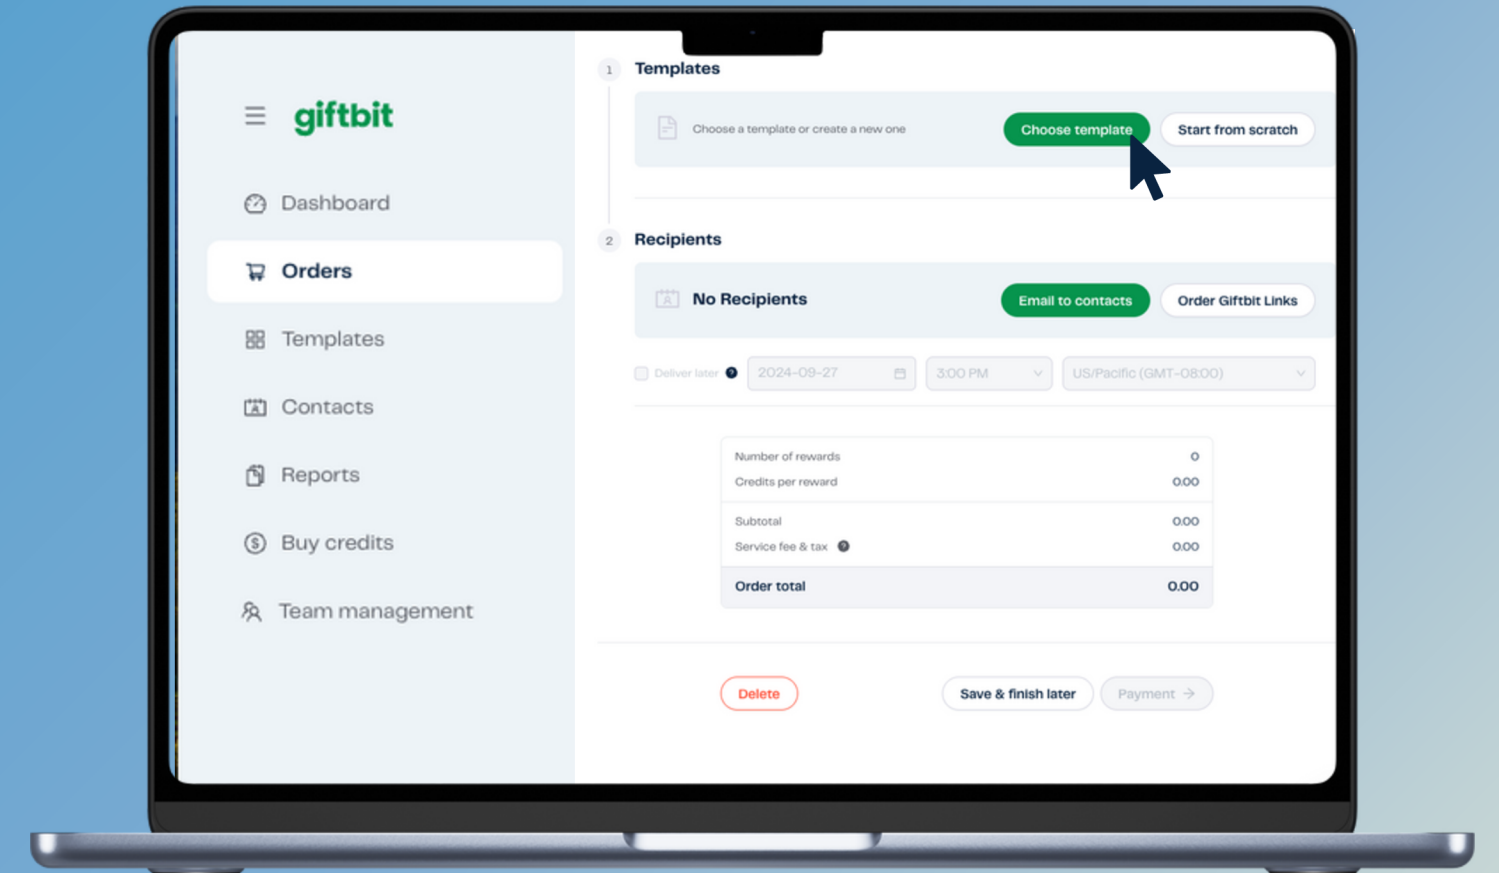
giftbit

Dashboard

Orders

Templates

Contacts

Reports

Buy credits

Team management

1 Templates

Choose a template or create a new one

Choose template

Start from scratch

2 Recipients

No Recipients

Email to contacts

Order Giftbit Links

Deliver later

2024-09-27

3:00 PM

US/Pacific (GMT-08:00)

| | |
|---|---|
| Number of rewards | 0 |
| Credits per reward | 0.00 |
| Subtotal | 0.00 |
| Service fee & tax | 0.00 |
| Order total | 0.00 |

Delete

Save & finish later

Payment →